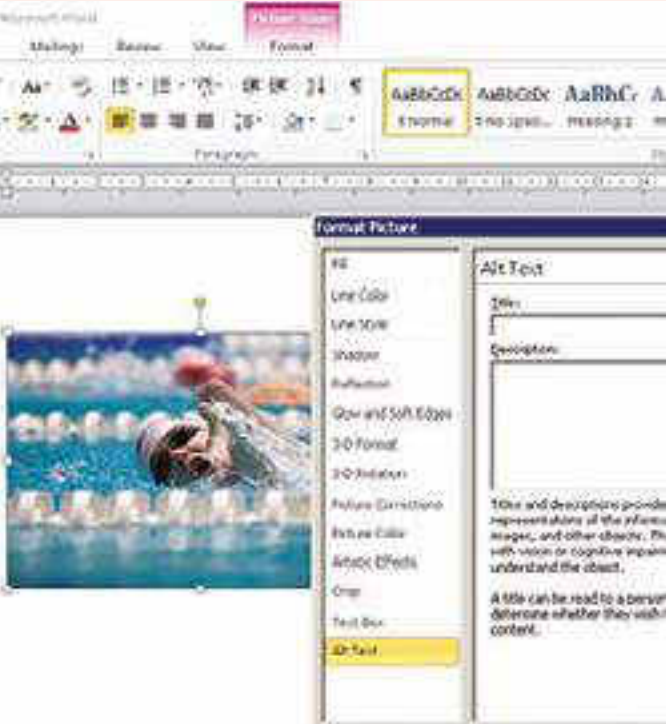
Microsoft Word

Picture Tools

Mailings Review View Format

AaBbCcDc ¶ Normal
AaBbCcDc ¶ No Spaci...
AaBbCc Heading 1
A

Paragraph

Format Picture

Fill
Line Color
Line Style
Shadow
Reflection
Glow and Soft Edges
3-D Format
3-D Rotation
Picture Corrections
Picture Color
Artistic Effects
Crop
Text Box
Alt Text

Alt Text

Title:

Description:

Titles and descriptions provide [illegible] representations of the information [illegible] images, and other objects. Th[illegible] with vision or cognitive impair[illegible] understand the object.

A title can be read to a person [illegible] determine whether they wish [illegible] content.